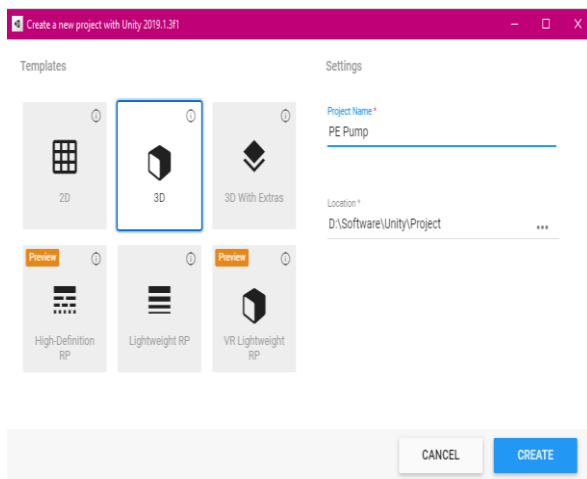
Create a new project with Unity 2019.1.3f1

Templates

2D

3D

3D With Extras

Preview

High-Definition RP

Lightweight RP

Preview

VR Lightweight RP

Settings

Project Name *

PE Pump

Location *

D:\Software\Unity\Project

...

CANCEL

CREATE